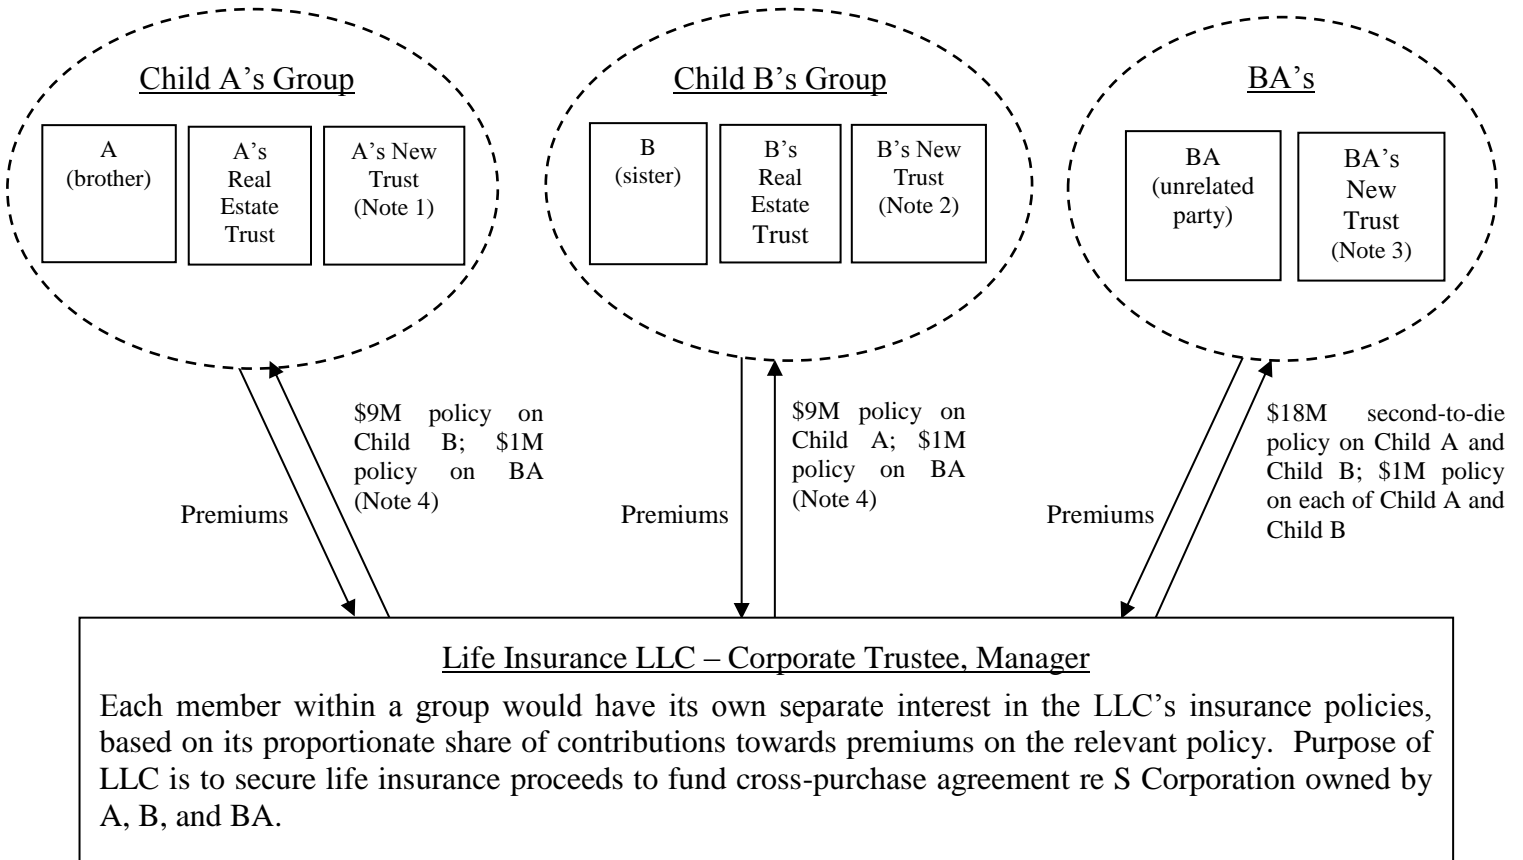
Child A's Group

A (brother)

A's Real Estate Trust

A's New Trust (Note 1)

Child B's Group

B (sister)

B's Real Estate Trust

B's New Trust (Note 2)

BA's

BA (unrelated party)

BA's New Trust (Note 3)

Premiums

$9M policy on Child B; $1M policy on BA (Note 4)

Premiums

$9M policy on Child A; $1M policy on BA (Note 4)

Premiums

$18M second-to-die policy on Child A and Child B; $1M policy on each of Child A and Child B

Life Insurance LLC – Corporate Trustee, Manager

Each member within a group would have its own separate interest in the LLC's insurance policies, based on its proportionate share of contributions towards premiums on the relevant policy. Purpose of LLC is to secure life insurance proceeds to fund cross-purchase agreement re S Corporation owned by A, B, and BA.